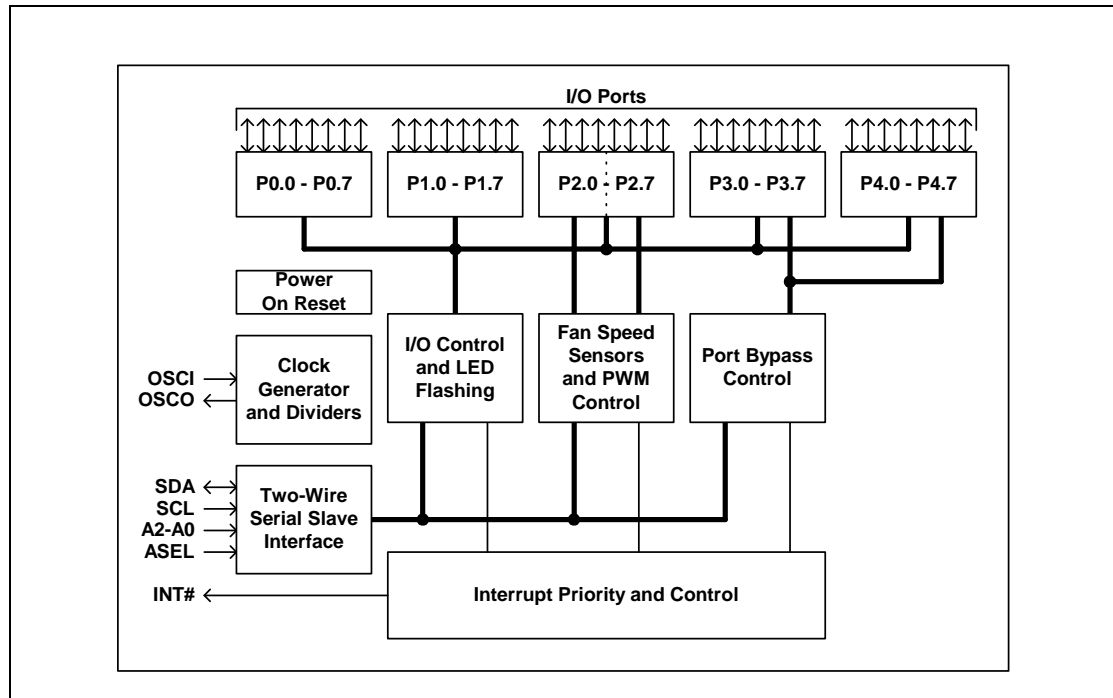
I/O Ports

P0.0 - P0.7

P1.0 - P1.7

P2.0 - P2.7

P3.0 - P3.7

P4.0 - P4.7

Power On Reset

OSCI
OSCO

Clock Generator and Dividers

I/O Control and LED Flashing

Fan Speed Sensors and PWM Control

Port Bypass Control

SDA
SCL
A2-A0
ASEL

Two-Wire Serial Slave Interface

INT#

Interrupt Priority and Control